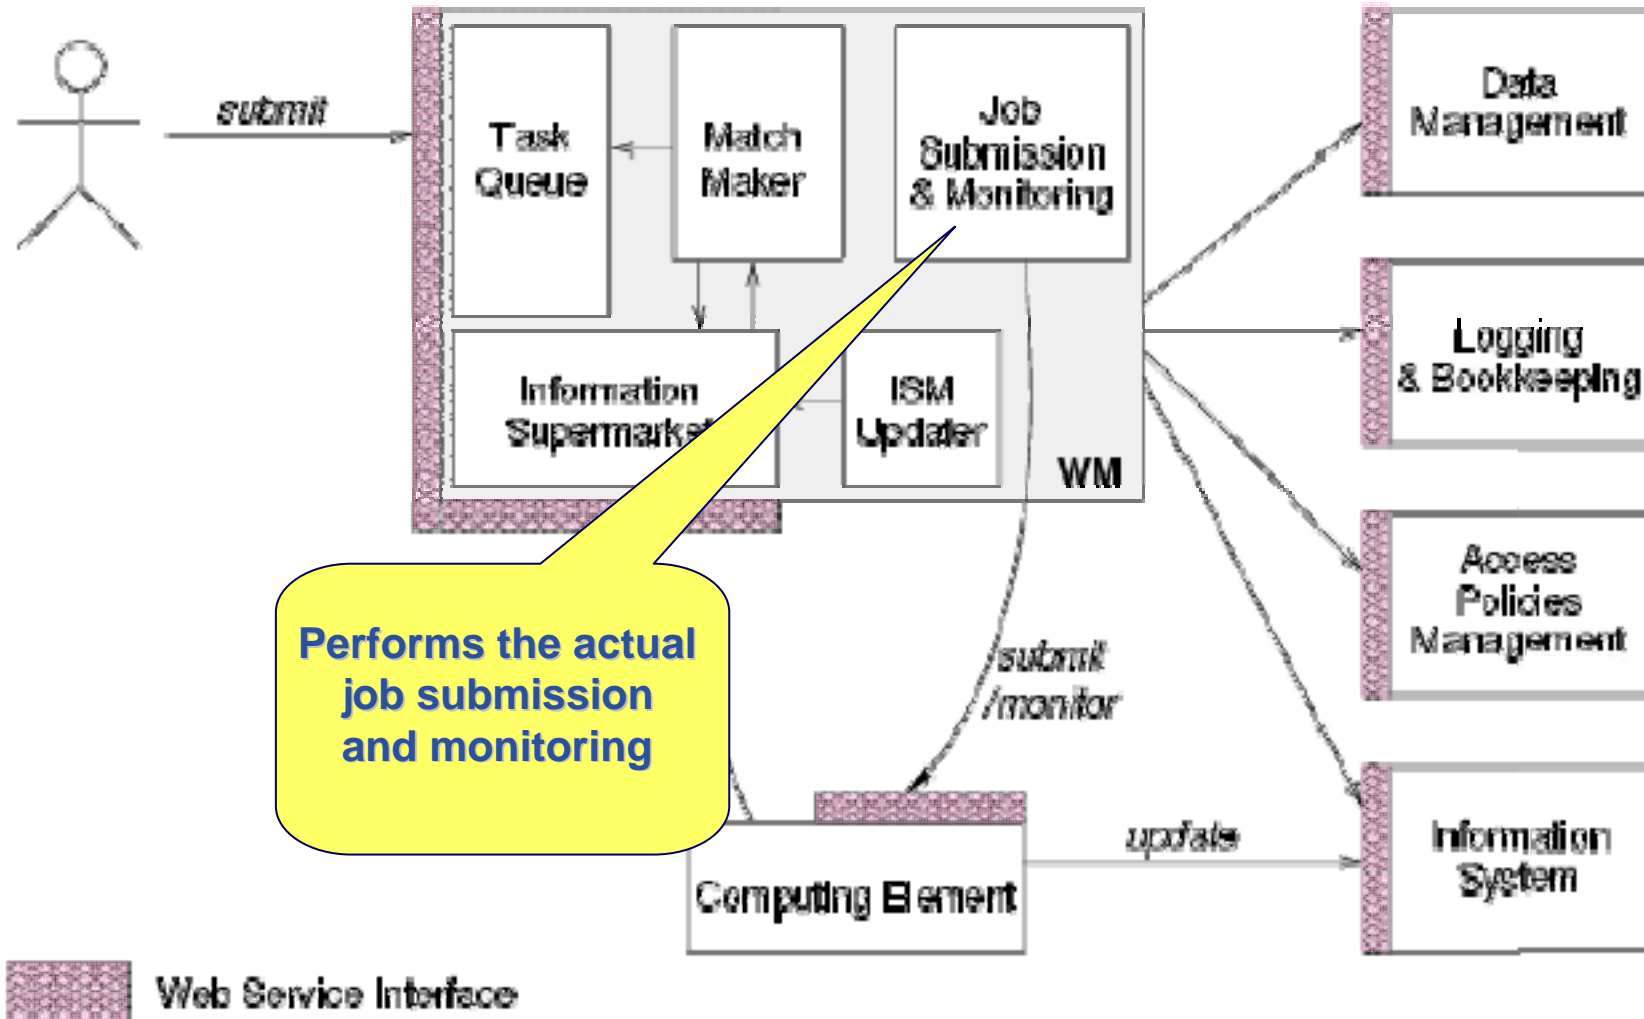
submit

Task Queue

Match Maker

Job Submission & Monitoring

Information Supermarket

ISM Updater

WM

Data Management

Logging & Bookkeeping

Access Policies Management

Information System

Performs the actual job submission and monitoring

submit /monitor

update

Computing Element

Web Service Interface